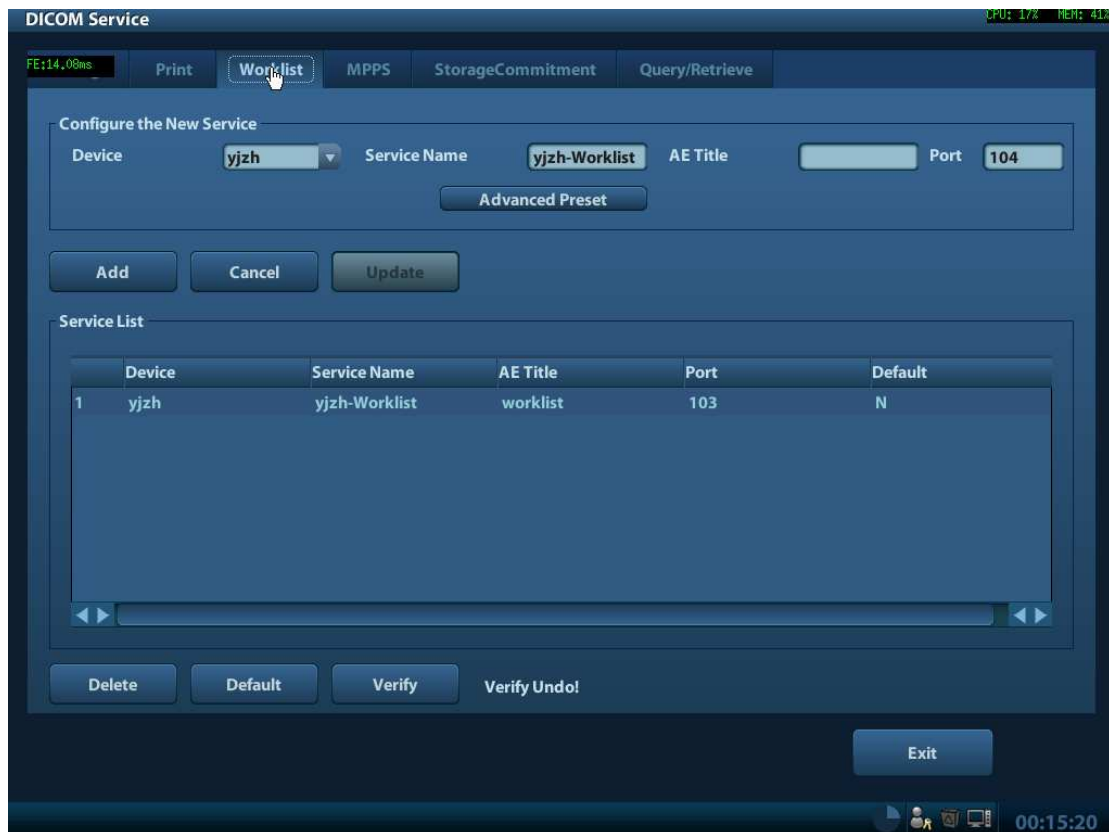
DICOM Service

CPU: 17% MEM: 41%

FE:14.08ms

Print Worklist MPPS StorageCommitment Query/Retrieve

Configure the New Service

Device yjzh Service Name yjzh-Worklist AE Title Port 104

Advanced Preset

Add Cancel Update

Service List

| | Device | Service Name | AE Title | Port | Default |
|---|---|---|---|---|---|
| 1 | yjzh | yjzh-Worklist | worklist | 103 | N |

Delete Default Verify Verify Undo!

Exit

00:15:20